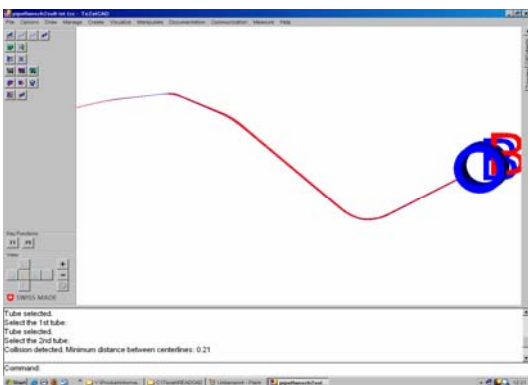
pipeNetworkZool.txt - TuTorCAD

File Options Draw Manage Create Visualize Manipulate Documentation Communication Measure Help

Key Functions
F1 F2
View
SWISS MADE

Tube selected.
Select the 1st tube:
Tube selected.
Select the 2nd tube:
Collision detected. Minimum distance between centerlines: 0.21

Command:

Start